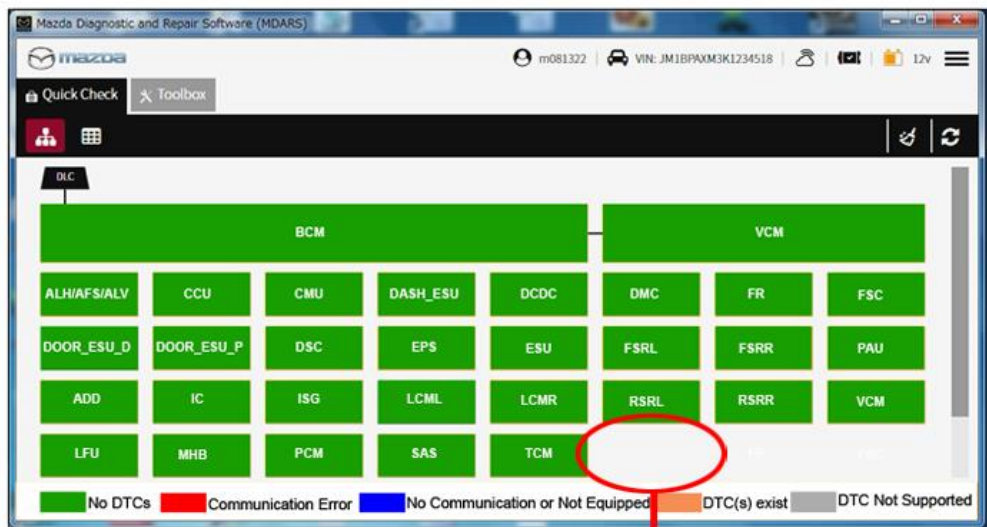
Mazda Diagnostic and Repair Software (MDARS)

mazda

m081322 | VIN: JM1BPAXM3K1234518 | 12v

Quick Check  Toolbox

DLC

BCM

VCM

| ALH/AFS/ALV | CCU | CMU | DASH_ESU | DCDC | DMC | FR | FSC |
|---|---|---|---|---|---|---|---|
| DOOR_ESU_D | DOOR_ESU_P | DSC | EPS | ESU | FSRL | FSRR | PAU |
| ADD | IC | ISG | LCML | LCMR | RSRL | RSRR | VCM |
| LFU | MHB | PCM | SAS | TCM | | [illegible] | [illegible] |

No DTCs  Communication Error  No Communication or Not Equipped  DTC(s) exist  DTC Not Supported